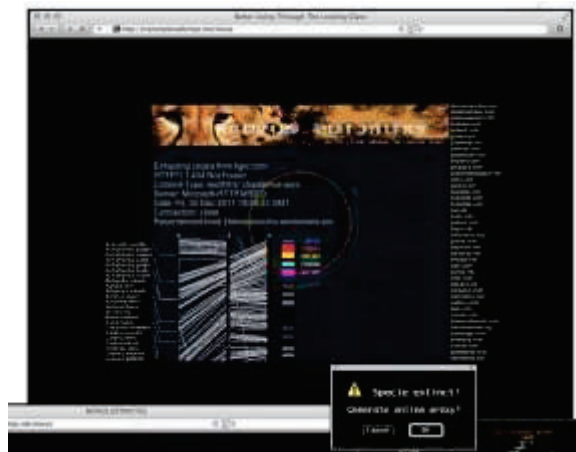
Netter Linking Through The Looking Glass

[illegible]

HTTP/1.1 404 Not Found
Content-Type: text/html; charset=us-ascii
Server: Microsoft-HTTPAPI/2.0
Date: Fri, 30 Dec 2011 18:38:31 GMT
Connection: close

Specie extinct!
Generate online entity?
Cancel
OK